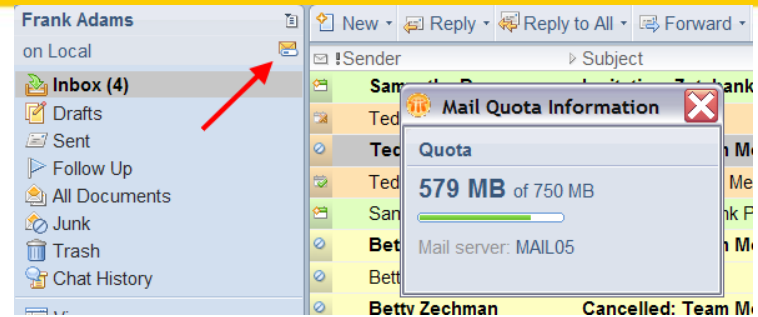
Frank Adams

on Local

Inbox (4)

Drafts

Sent

Follow Up

All Documents

Junk

Trash

Chat History

New ▾ Reply ▾ Reply to All ▾ Forward ▾

! Sender

Subject

Sam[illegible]

Ted

Ted

Ted

Sam

Bet

Bett

Betty Zechman

Cancelled: Team M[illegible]

Mail Quota Information

Quota

579 MB of 750 MB

Mail server: MAIL05